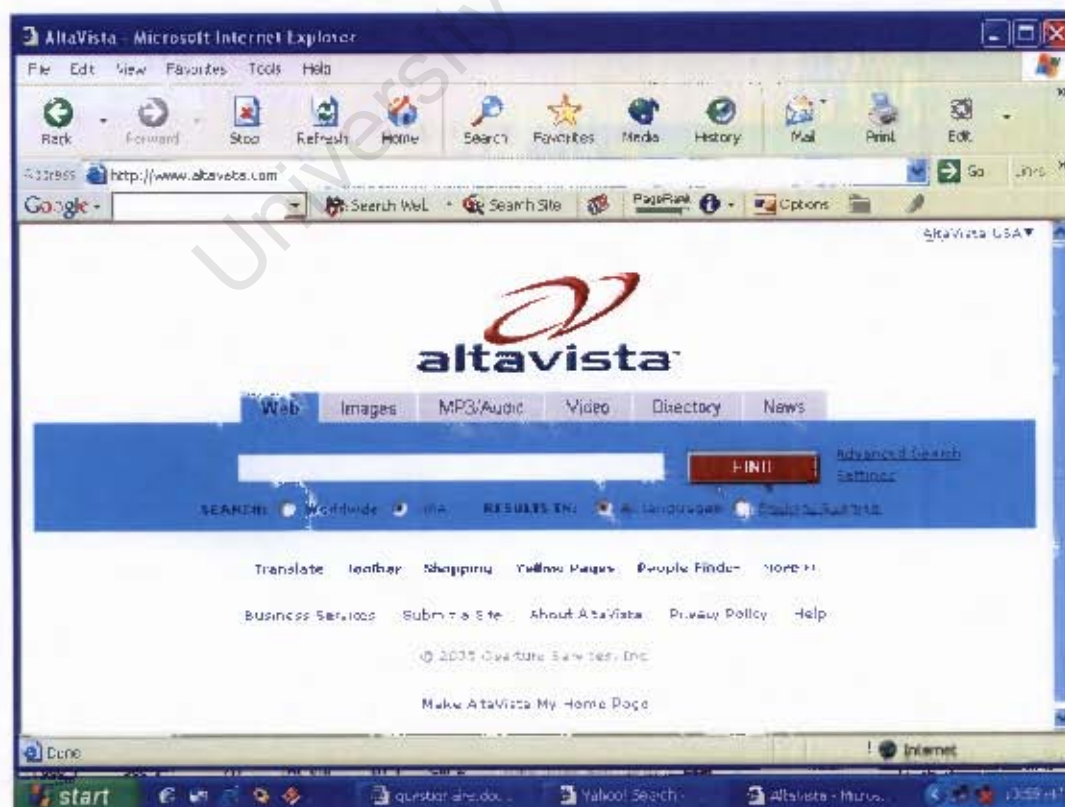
AltaVista - Microsoft Internet Explorer

File Edit View Favorites Tools Help

Back Forward Stop Refresh Home Search Favorites Media History Mail Print Edit

Address http://www.altavista.com Go Links

Google - Search Web Search Site PageRank Options

AltaVista USA ▼

altavista

Web Images MP3/Audio Video Directory News

FIND Advanced Search Settings

SEARCH: Worldwide USA RESULTS IN: All languages English, Spanish

Translate Toolbar Shopping Yellow Pages People Finder More »

Business Services Submit a Site About AltaVista Privacy Policy Help

© 2005 Overture Services, Inc.

Make AltaVista My Home Page

Done Internet

start question are.doc Yahoo! Search AltaVista - Micros...

University